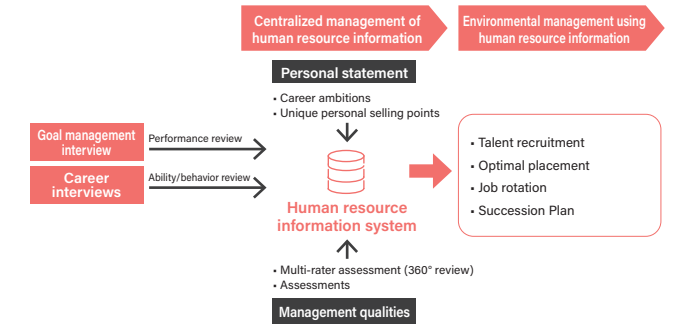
Centralized management of human resource information

Environmental management using human resource information

Personal statement

• Career ambitions
• Unique personal selling points

Goal management interview

Performance review

Career interviews

Ability/behavior review

Human resource information system

• Talent recruitment
• Optimal placement
• Job rotation
• Succession Plan

• Multi-rater assessment (360° review)
• Assessments

Management qualities